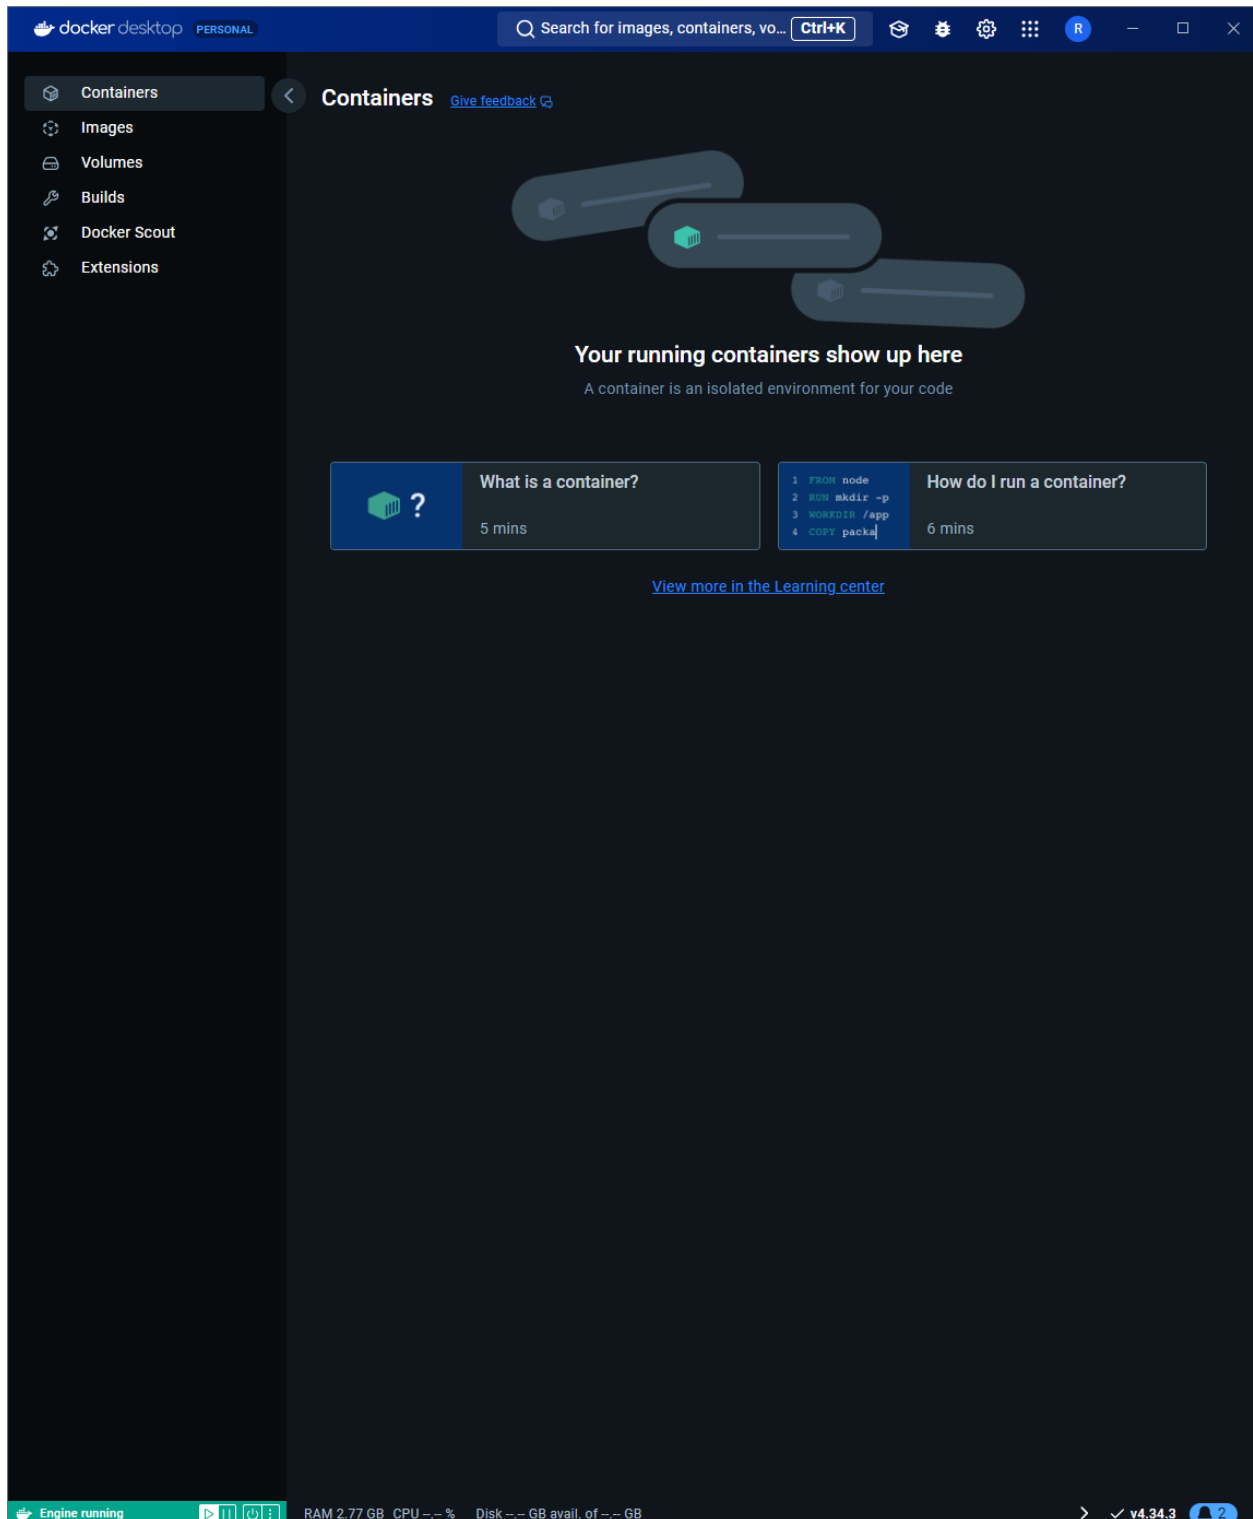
docker desktop PERSONAL

Search for images, containers, vo... Ctrl+K

R

Containers
Images
Volumes
Builds
Docker Scout
Extensions

Containers Give feedback

Your running containers show up here

A container is an isolated environment for your code

?

What is a container?

5 mins

1 FROM node
2 RUN mkdir -p
3 WORKDIR /app
4 COPY packa

How do I run a container?

6 mins

View more in the Learning center

Engine running

RAM 2.77 GB CPU --.-- % Disk --.-- GB avail. of --.-- GB

v4.34.3 2